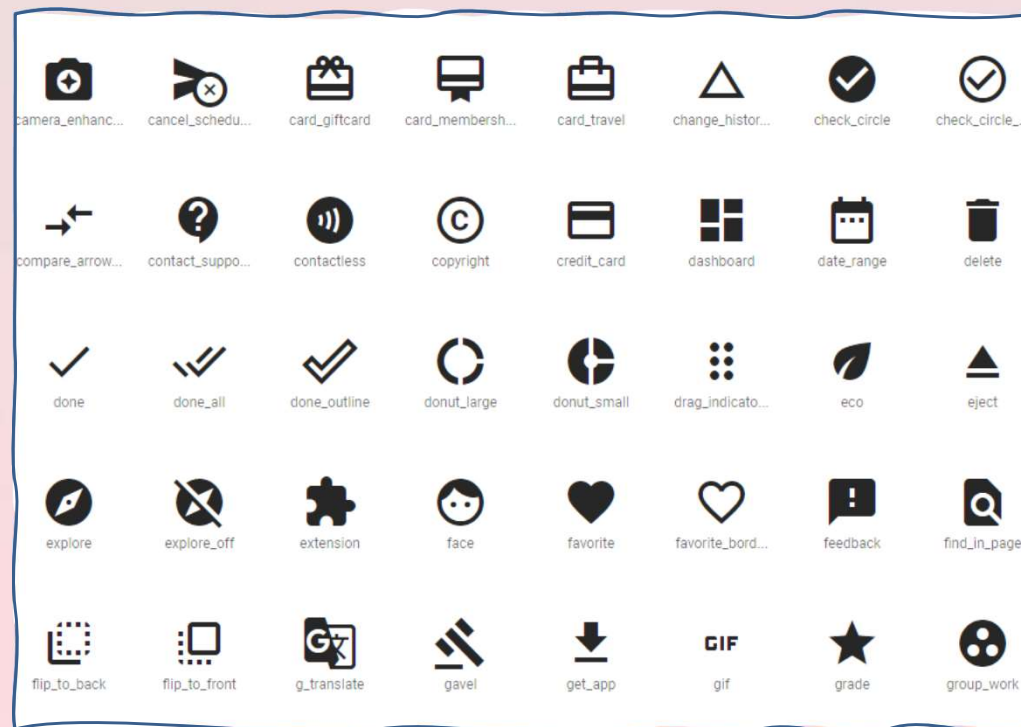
camera_enhanc... cancel_schedu... card_giftcard card_membersh... card_travel change_histor... check_circle check_circle_...

compare_arrow... contact_suppo... contactless copyright credit_card dashboard date_range delete

done done_all done_outline donut_large donut_small drag_indicato... eco eject

explore explore_off extension face favorite favorite_bord... feedback find_in_page

flip_to_back flip_to_front g_translate gavel get_app GIF gif grade group_work